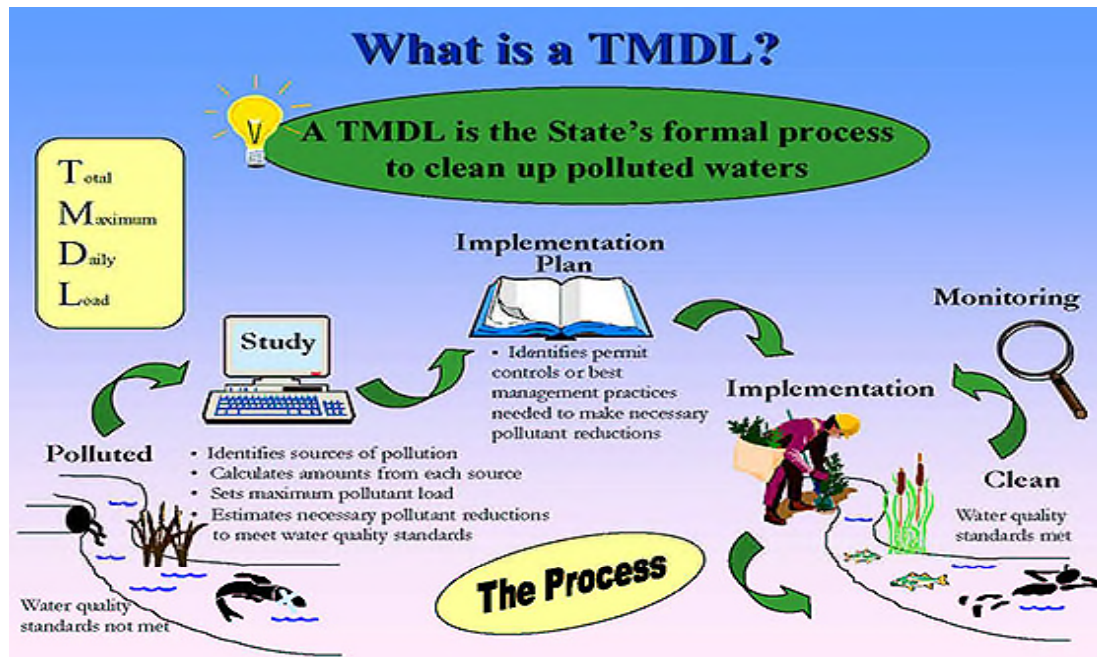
What is a TMDL?

A TMDL is the State's formal process to clean up polluted waters

Total
Maximum
Daily
Load

Implementation Plan

• Identifies permit controls or best management practices needed to make necessary pollutant reductions

Monitoring

Study

Implementation

Polluted

• Identifies sources of pollution
• Calculates amounts from each source
• Sets maximum pollutant load
• Estimates necessary pollutant reductions to meet water quality standards

Clean

Water quality standards met

The Process

Water quality standards not met